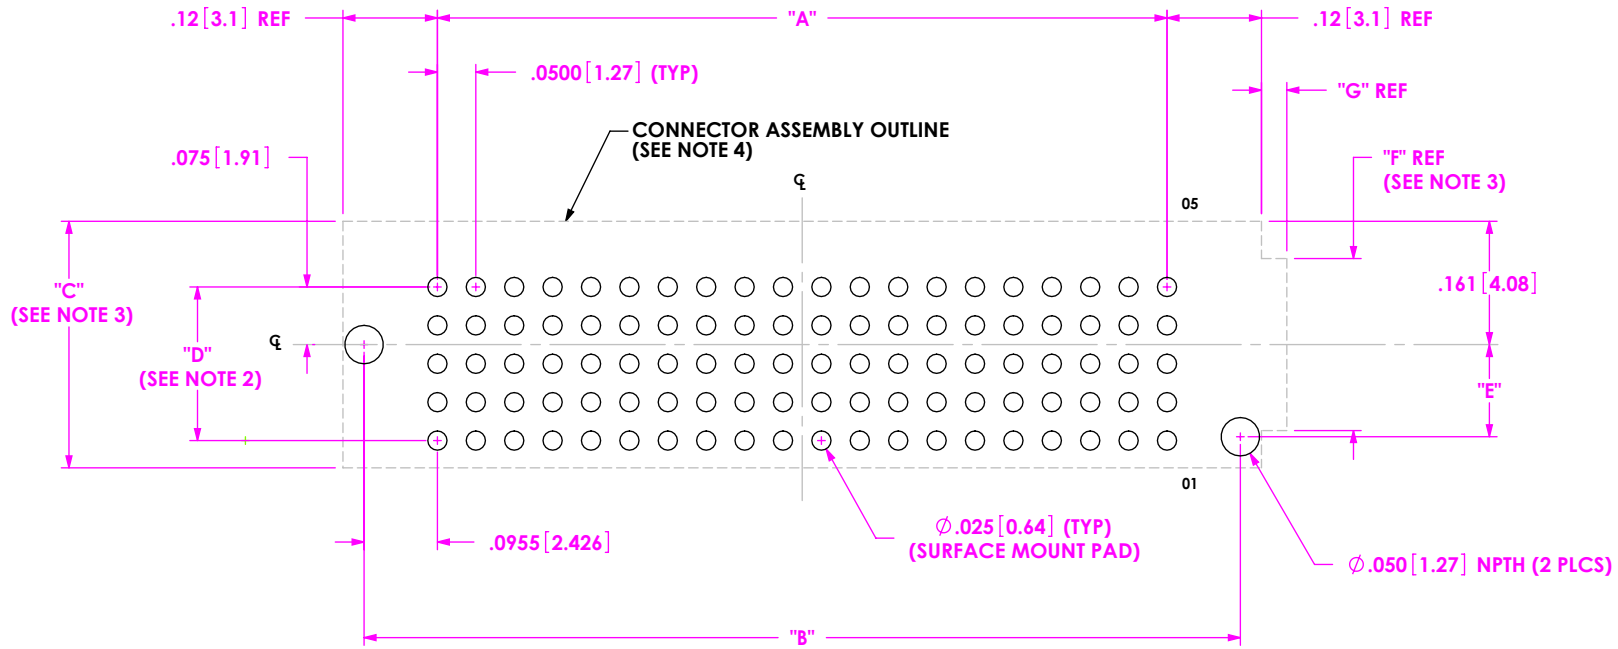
.12 [3.1] REF

"A"

.12 [3.1] REF

.0500 [1.27] (TYP)

"G" REF

CONNECTOR ASSEMBLY OUTLINE
(SEE NOTE 4)

.075 [1.91]

"F" REF
(SEE NOTE 3)

℄

05

"C"
(SEE NOTE 3)

.161 [4.08]

℄

"D"
(SEE NOTE 2)

"E"

01

.0955 [2.426]

$\varnothing$.025 [0.64] (TYP)
(SURFACE MOUNT PAD)

$\varnothing$.050 [1.27] NPTH (2 PLCS)

"B"